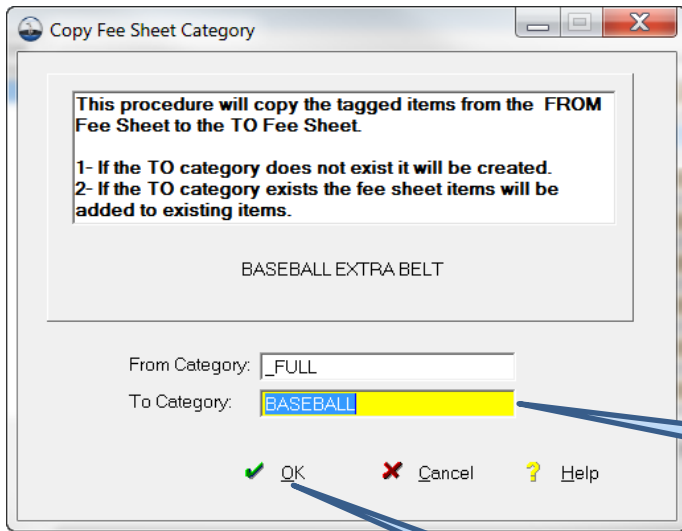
Copy Fee Sheet Category

This procedure will copy the tagged items from the FROM Fee Sheet to the TO Fee Sheet.

1- If the TO category does not exist it will be created.
2- If the TO category exists the fee sheet items will be added to existing items.

BASEBALL EXTRA BELT

From Category: _FULL
To Category: BASEBALL

OK Cancel Help